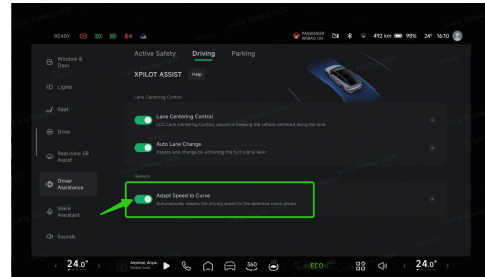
READY

PASSENGER AIRBAG ON 492 km 98% 24° 16:10

Window & Door

Lights

Seat

Drive

Real-time SR Assist

Driver Assistance

Voice Assistant

Sounds

Active Safety Driving Parking

XPILOT ASSIST Help

Lane Centering Control

Lane Centering Control
LCC (Lane Centering Control) assists in keeping the vehicle centered along the lane

Auto Lane Change
Assists lane change by activating the turn signal lever

General

Adapt Speed to Curve
Automatically adapts the driving speed to the detected curve ahead

24.0°

Anyone, Anyw...

360

ECO

24.0°